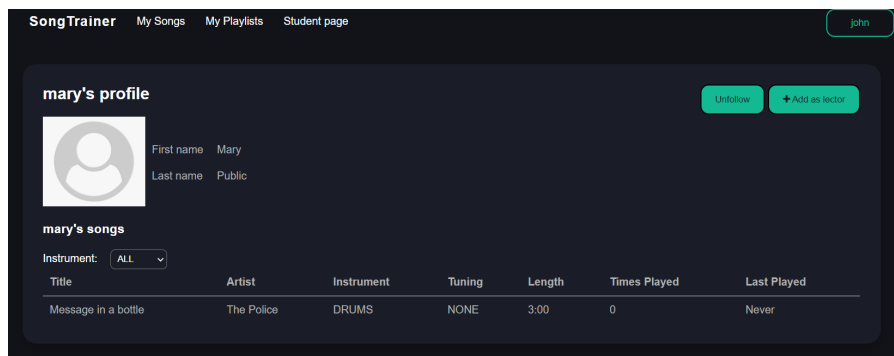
SongTrainer My Songs My Playlists Student page

john

mary's profile

Unfollow

+ Add as lector

First name Mary

Last name Public

mary's songs

Instrument: ALL

| Title | Artist | Instrument | Tuning | Length | Times Played | Last Played |
|---|---|---|---|---|---|---|
| Message in a bottle | The Police | DRUMS | NONE | 3:00 | 0 | Never |